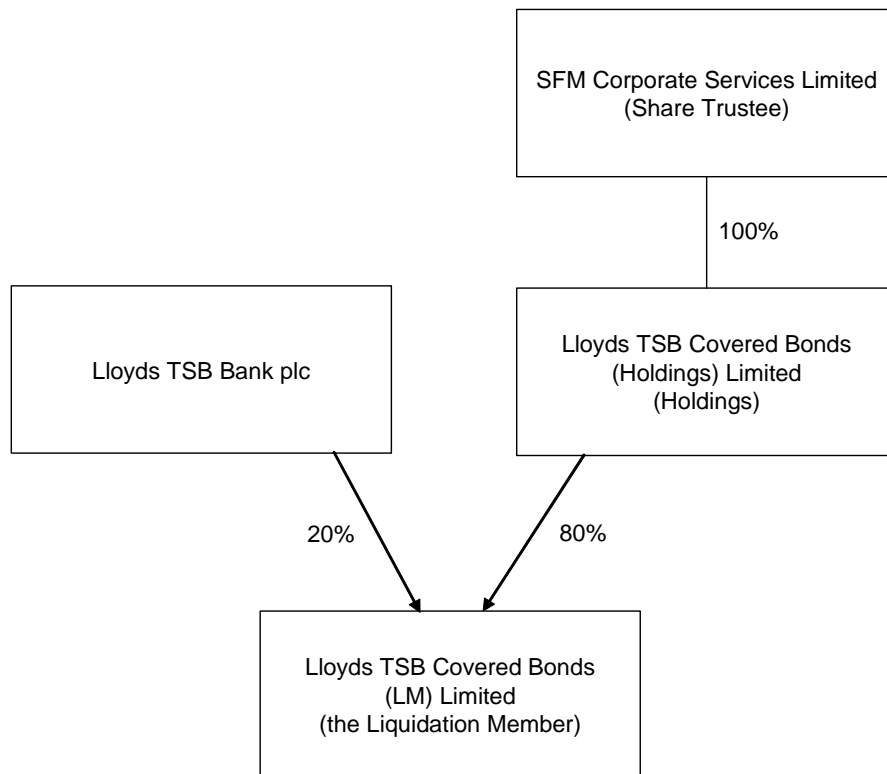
SFM Corporate Services Limited
(Share Trustee)

100%

Lloyds TSB Bank plc

Lloyds TSB Covered Bonds
(Holdings) Limited
(Holdings)

20%

80%

Lloyds TSB Covered Bonds
(LM) Limited
(the Liquidation Member)